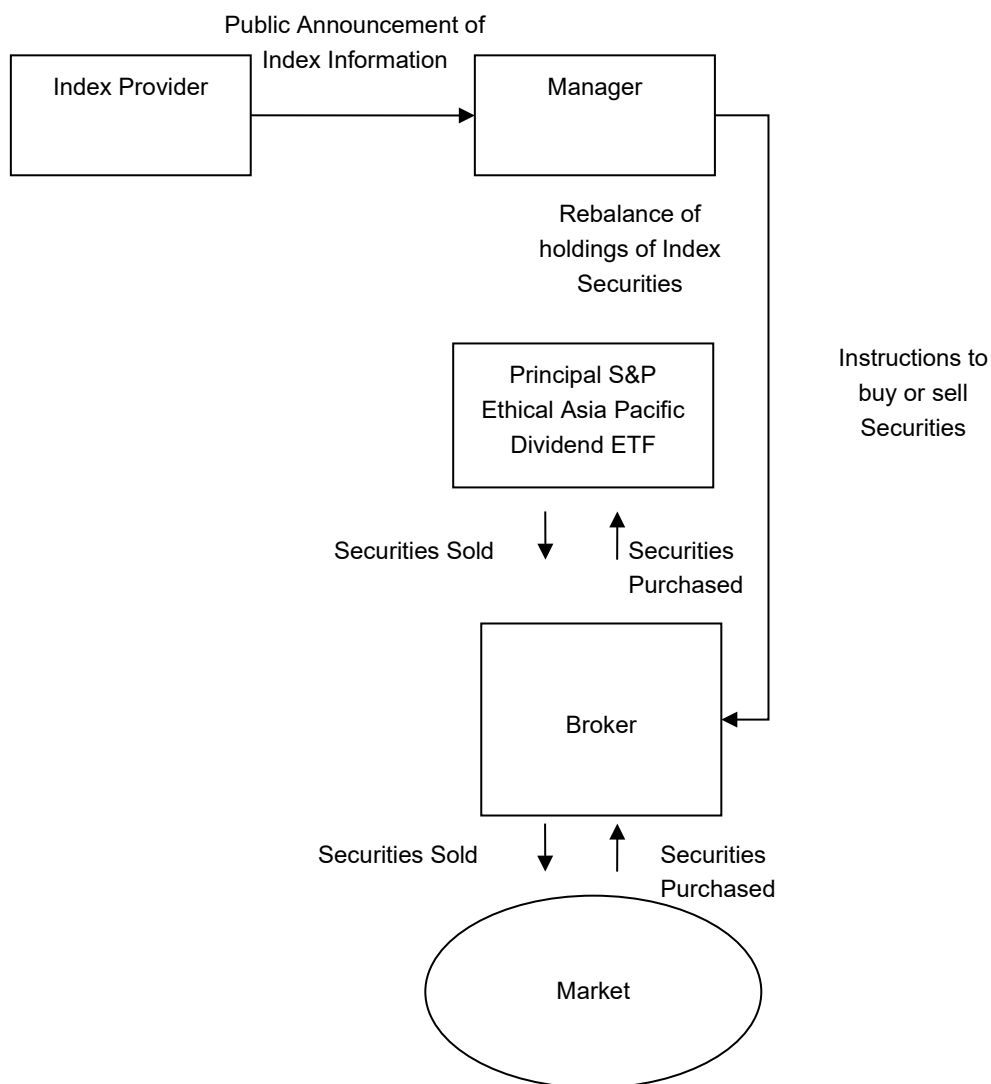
Public Announcement of Index Information

Index Provider

Manager

Rebalance of holdings of Index Securities

Instructions to buy or sell Securities

Principal S&P Ethical Asia Pacific Dividend ETF

Securities Sold

Securities Purchased

Broker

Securities Sold

Securities Purchased

Market